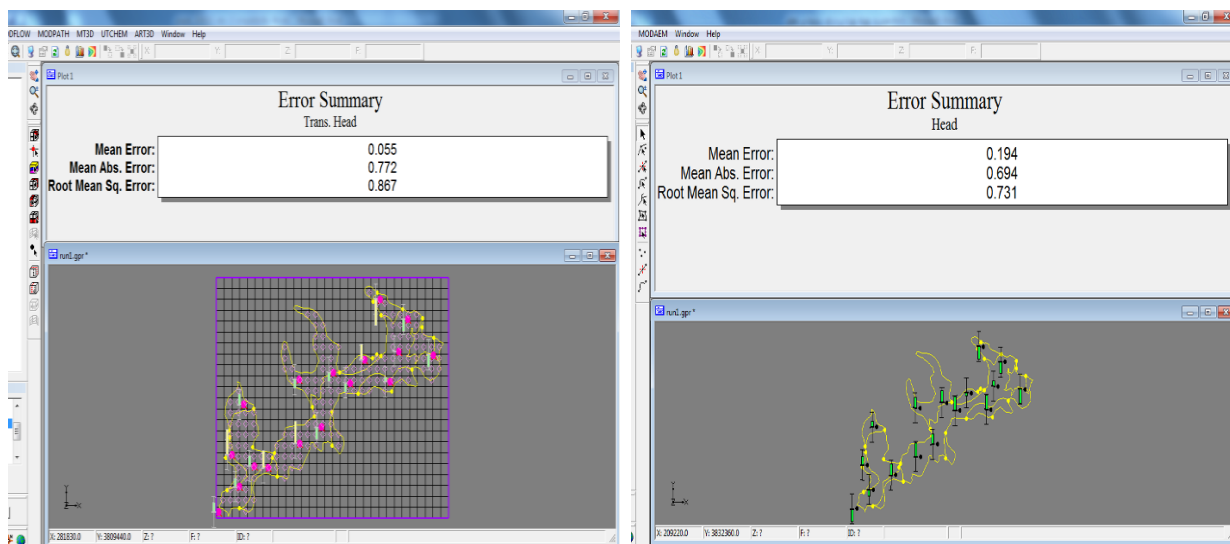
OFLOW MODPATH MT3D UTCHEM ART3D Window Help

X: Y: Z: F:

Plot 1

Error Summary
Trans. Head

| Mean Error: | 0.055 |
|---|---|
| Mean Abs. Error: | 0.772 |
| Root Mean Sq. Error: | 0.867 |

run1.gpr *

X: 281830.0 Y: 3809440.0 Z: ? F: ? ID: ?

MODAEM Window Help

X: Y: Z: F:

Plot 1

Error Summary
Head

| Mean Error: | 0.194 |
|---|---|
| Mean Abs. Error: | 0.694 |
| Root Mean Sq. Error: | 0.731 |

run1.gpr *

X: 209220.0 Y: 3832360.0 Z: ? F: ? ID: ?